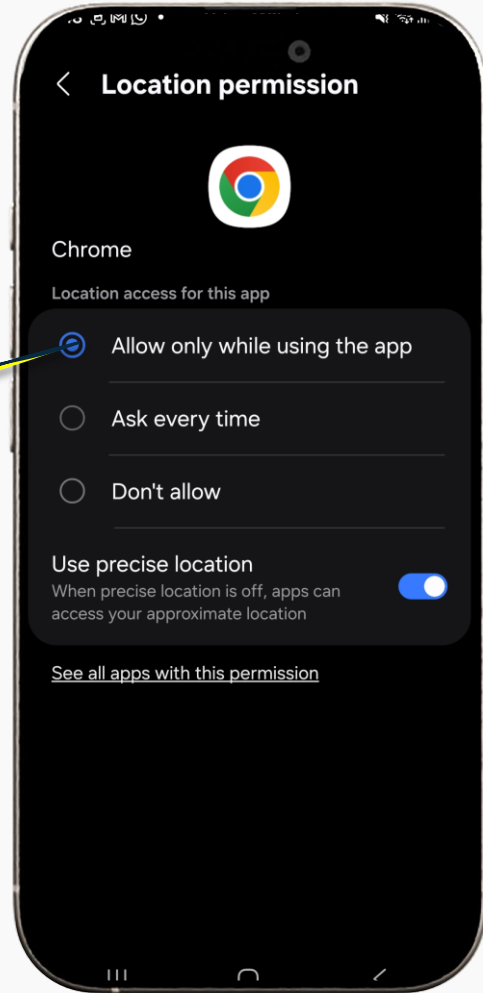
Location permission

Chrome

Location access for this app

Allow only while using the app

Ask every time

Don't allow

Use precise location
When precise location is off, apps can access your approximate location

See all apps with this permission